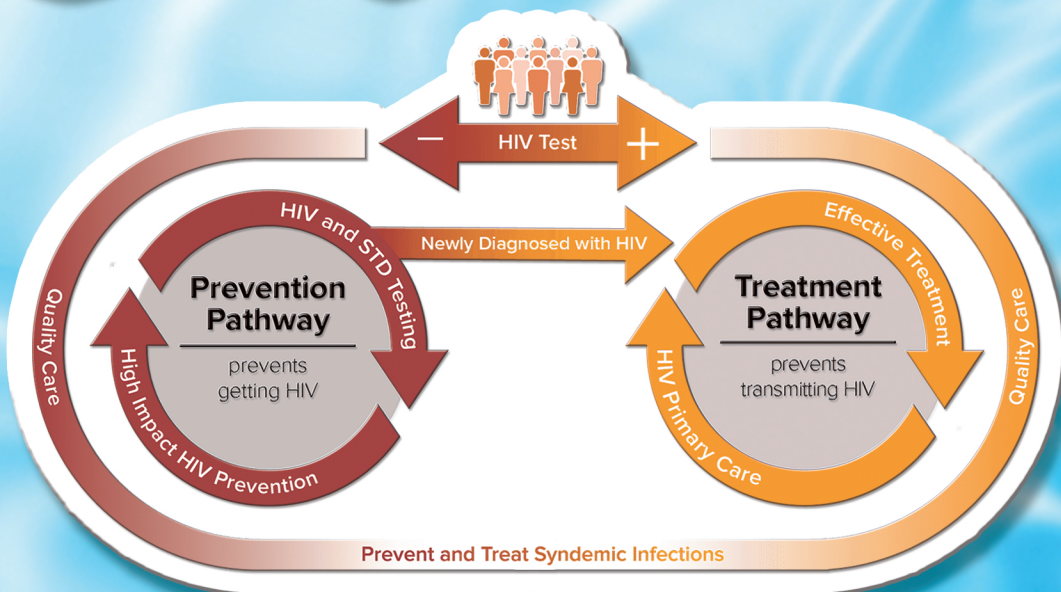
−
HIV Test
+

HIV and STD Testing
Newly Diagnosed with HIV
Effective Treatment

Quality Care

Prevention Pathway
prevents getting HIV

High Impact HIV Prevention

Treatment Pathway
prevents transmitting HIV

HIV Primary Care

Quality Care

Prevent and Treat Syndemic Infections